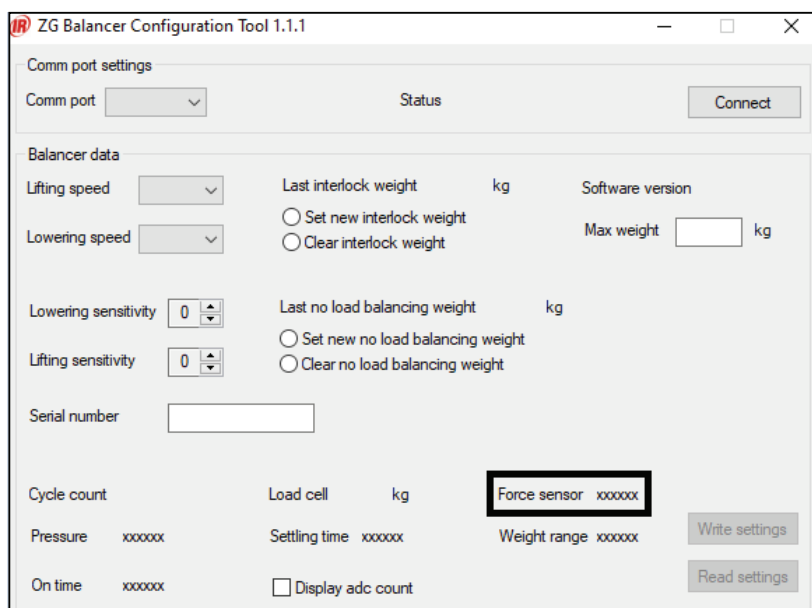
IR ZG Balancer Configuration Tool 1.1.1

Comm port settings

Comm port

Status

Connect

Balancer data

Lifting speed

Lowering speed

Last interlock weight kg

Set new interlock weight

Clear interlock weight

Software version

Max weight kg

Lowering sensitivity 0

Lifting sensitivity 0

Last no load balancing weight kg

Set new no load balancing weight

Clear no load balancing weight

Serial number

Cycle count

Load cell kg

Force sensor xxxxxx

Pressure xxxxxx

Settling time xxxxxx

Weight range xxxxxx

Write settings

On time xxxxxx

Display adc count

Read settings